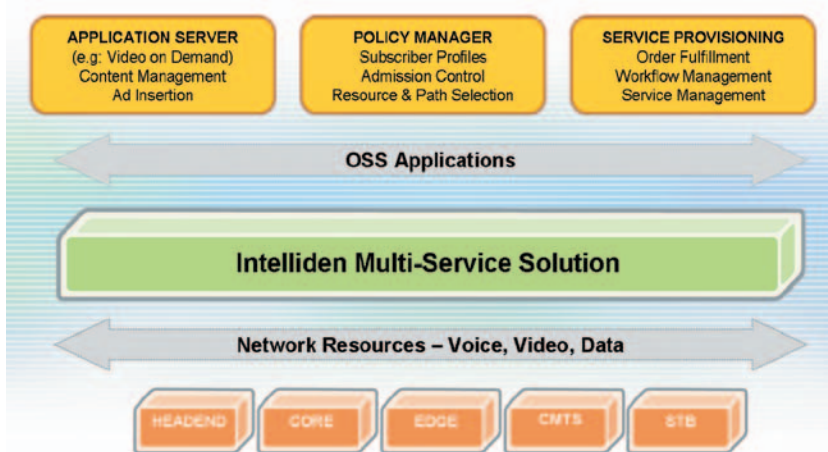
APPLICATION SERVER
(e.g: Video on Demand)
Content Management
Ad Insertion

POLICY MANAGER
Subscriber Profiles
Admission Control
Resource & Path Selection

SERVICE PROVISIONING
Order Fulfillment
Workflow Management
Service Management

OSS Applications

Intelliden Multi-Service Solution

Network Resources – Voice, Video, Data

HEADEND

CORE

EDGE

CMTS

STB